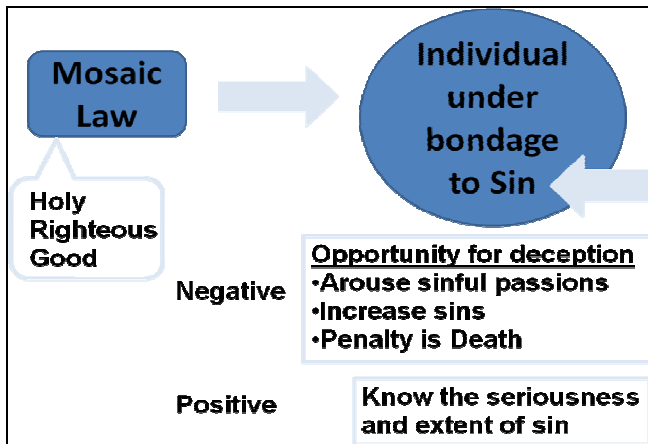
Mosaic Law

Individual under bondage to Sin

Holy
Righteous
Good

Negative

Opportunity for deception
•Arouse sinful passions
•Increase sins
•Penalty is Death

Positive

Know the seriousness and extent of sin